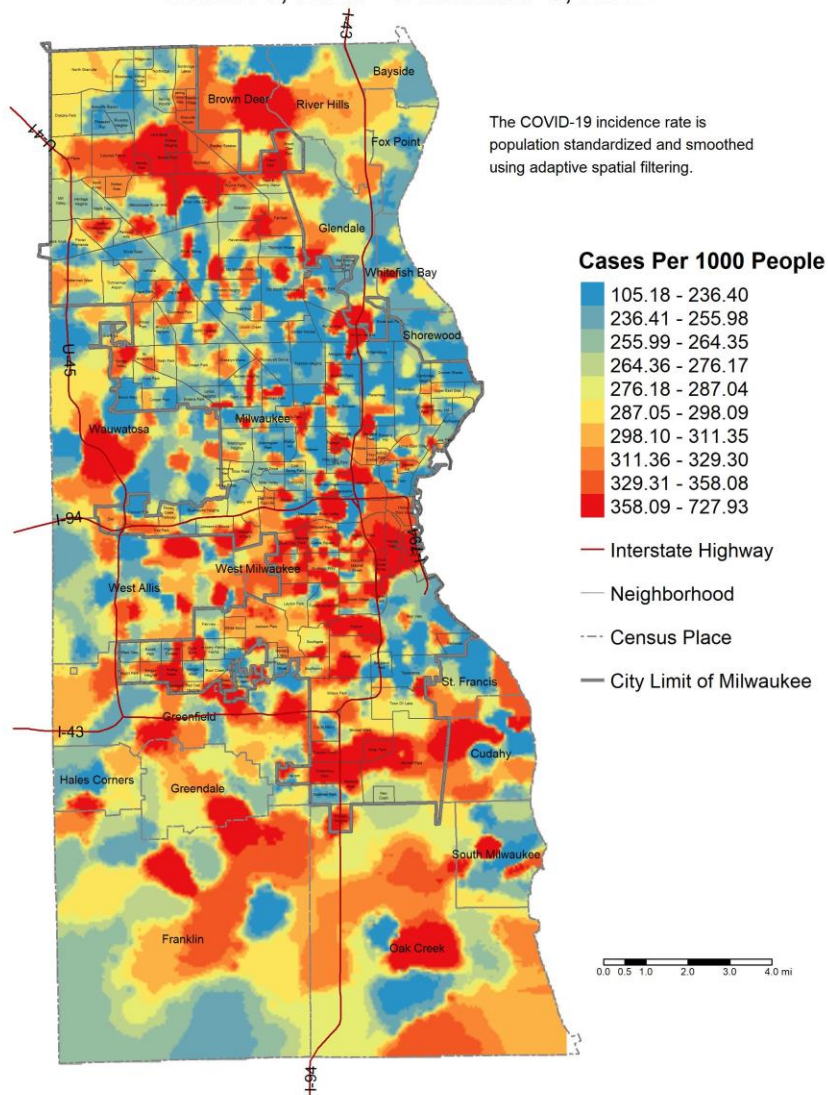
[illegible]

I-43

Bayside

Brown Deer

River Hills

I-41

Fox Point

The COVID-19 incidence rate is population standardized and smoothed using adaptive spatial filtering.

Glendale

Cases Per 1000 People

Whitefish Bay

| 105.18 - 236.40 |
|---|
| 236.41 - 255.98 |
| 255.99 - 264.35 |
| 264.36 - 276.17 |
| 276.18 - 287.04 |
| 287.05 - 298.09 |
| 298.10 - 311.35 |
| 311.36 - 329.30 |
| 329.31 - 358.08 |
| 358.09 - 727.93 |

Shorewood

U-45

Milwaukee

Wauwatosa

I-94

I-794

Interstate Highway

West Allis

West Milwaukee

Neighborhood

Census Place

City Limit of Milwaukee

St. Francis

Greenfield

I-43

Cudahy

Hales Corners

Greendale

South Milwaukee

Franklin

Oak Creek

0.0 0.5 1.0 2.0 3.0 4.0 mi

I-94